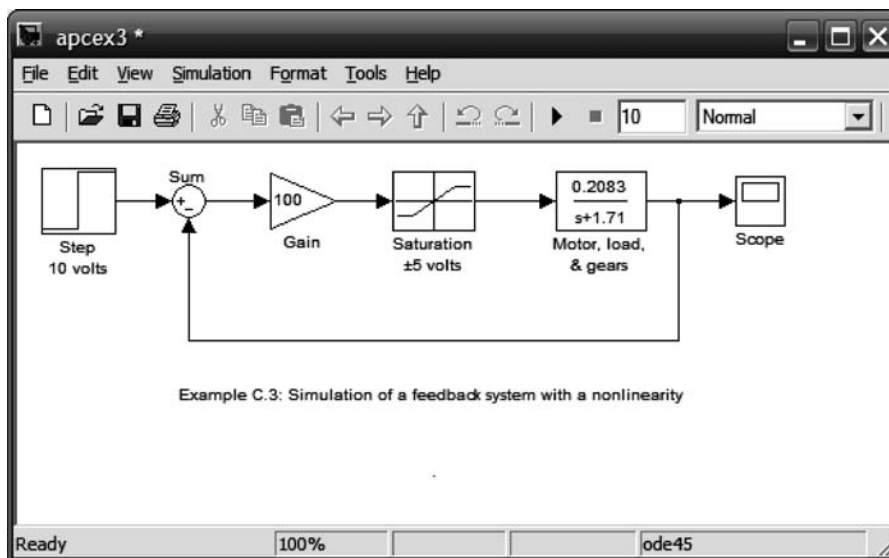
apcex3 *

File Edit View Simulation Format Tools Help

10 Normal

Step
10 volts

Sum
+
−

100
Gain

Saturation
±5 volts

$\frac{0.2083}{s+1.71}$
Motor, load, & gears

Scope

Example C.3: Simulation of a feedback system with a nonlinearity

Ready 100% ode45